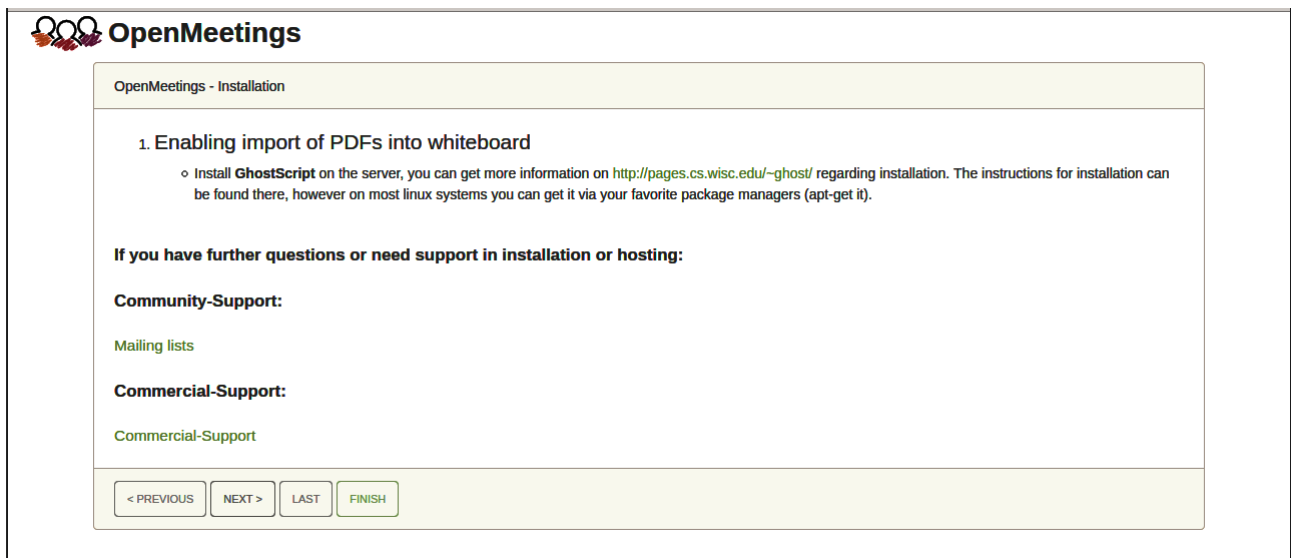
OpenMeetings

OpenMeetings - Installation

1. Enabling import of PDFs into whiteboard

◦ Install **GhostScript** on the server, you can get more information on http://pages.cs.wisc.edu/~ghost/ regarding installation. The instructions for installation can be found there, however on most linux systems you can get it via your favorite package managers (apt-get it).

**If you have further questions or need support in installation or hosting:**

**Community-Support:**

Mailing lists

**Commercial-Support:**

Commercial-Support

< PREVIOUS | NEXT > | LAST | FINISH